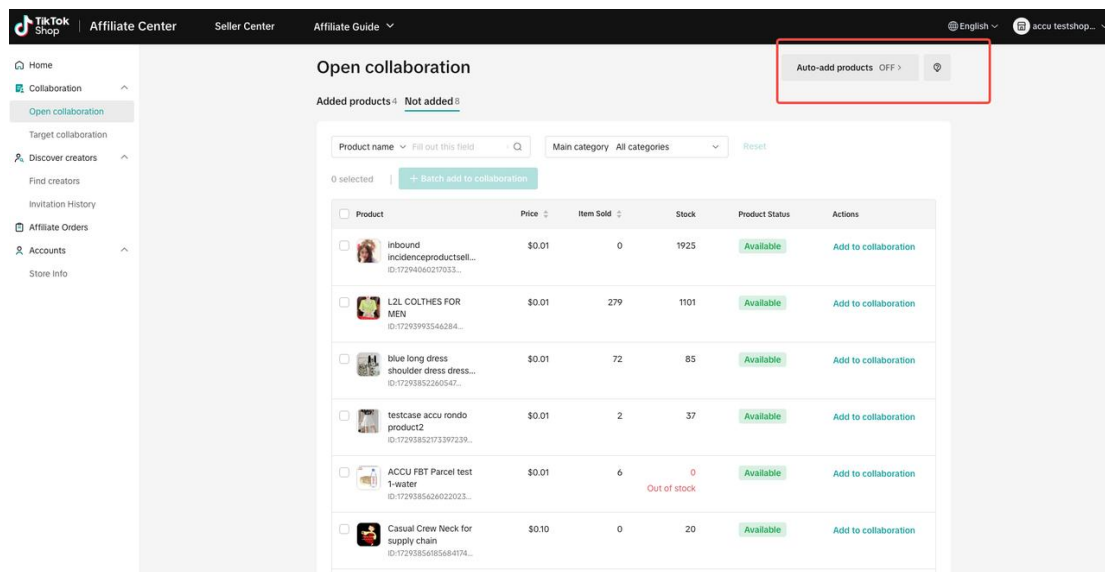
TikTok Shop | Affiliate Center    Seller Center    Affiliate Guide

English    accu testshop...

Home
Collaboration
Open collaboration
Target collaboration
Discover creators
Find creators
Invitation History
Affiliate Orders
Accounts
Store Info

Open collaboration

Auto-add products OFF >

Added products 4   Not added 8

Product name    Fill out this field    Main category All categories    Reset

0 selected | + Batch add to collaboration

| Product | Price | Item Sold | Stock | Product Status | Actions |
|---|---|---|---|---|---|
| inbound incidenceproductsell... ID:17294060217033... | $0.01 | 0 | 1925 | Available | Add to collaboration |
| L2L COLTHES FOR MEN ID:17293993546284... | $0.01 | 279 | 1101 | Available | Add to collaboration |
| blue long dress shoulder dress dress... ID:17293852260547... | $0.01 | 72 | 85 | Available | Add to collaboration |
| testcase accu rondo product2 ID:17293852173397239... | $0.01 | 2 | 37 | Available | Add to collaboration |
| ACCU FBT Parcel test 1-water ID:1729385626022023... | $0.01 | 6 | 0 Out of stock | Available | Add to collaboration |
| Casual Crew Neck for supply chain ID:17293856185684174... | $0.10 | 0 | 20 | Available | Add to collaboration |